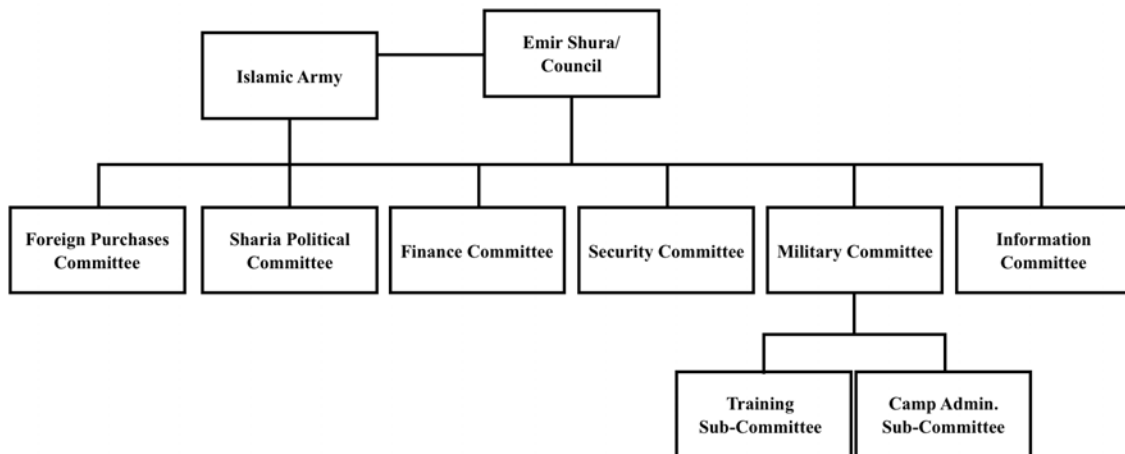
Emir Shura/
Council

Islamic Army

Foreign Purchases Committee

Sharia Political Committee

Finance Committee

Security Committee

Military Committee

Information Committee

Training Sub-Committee

Camp Admin. Sub-Committee